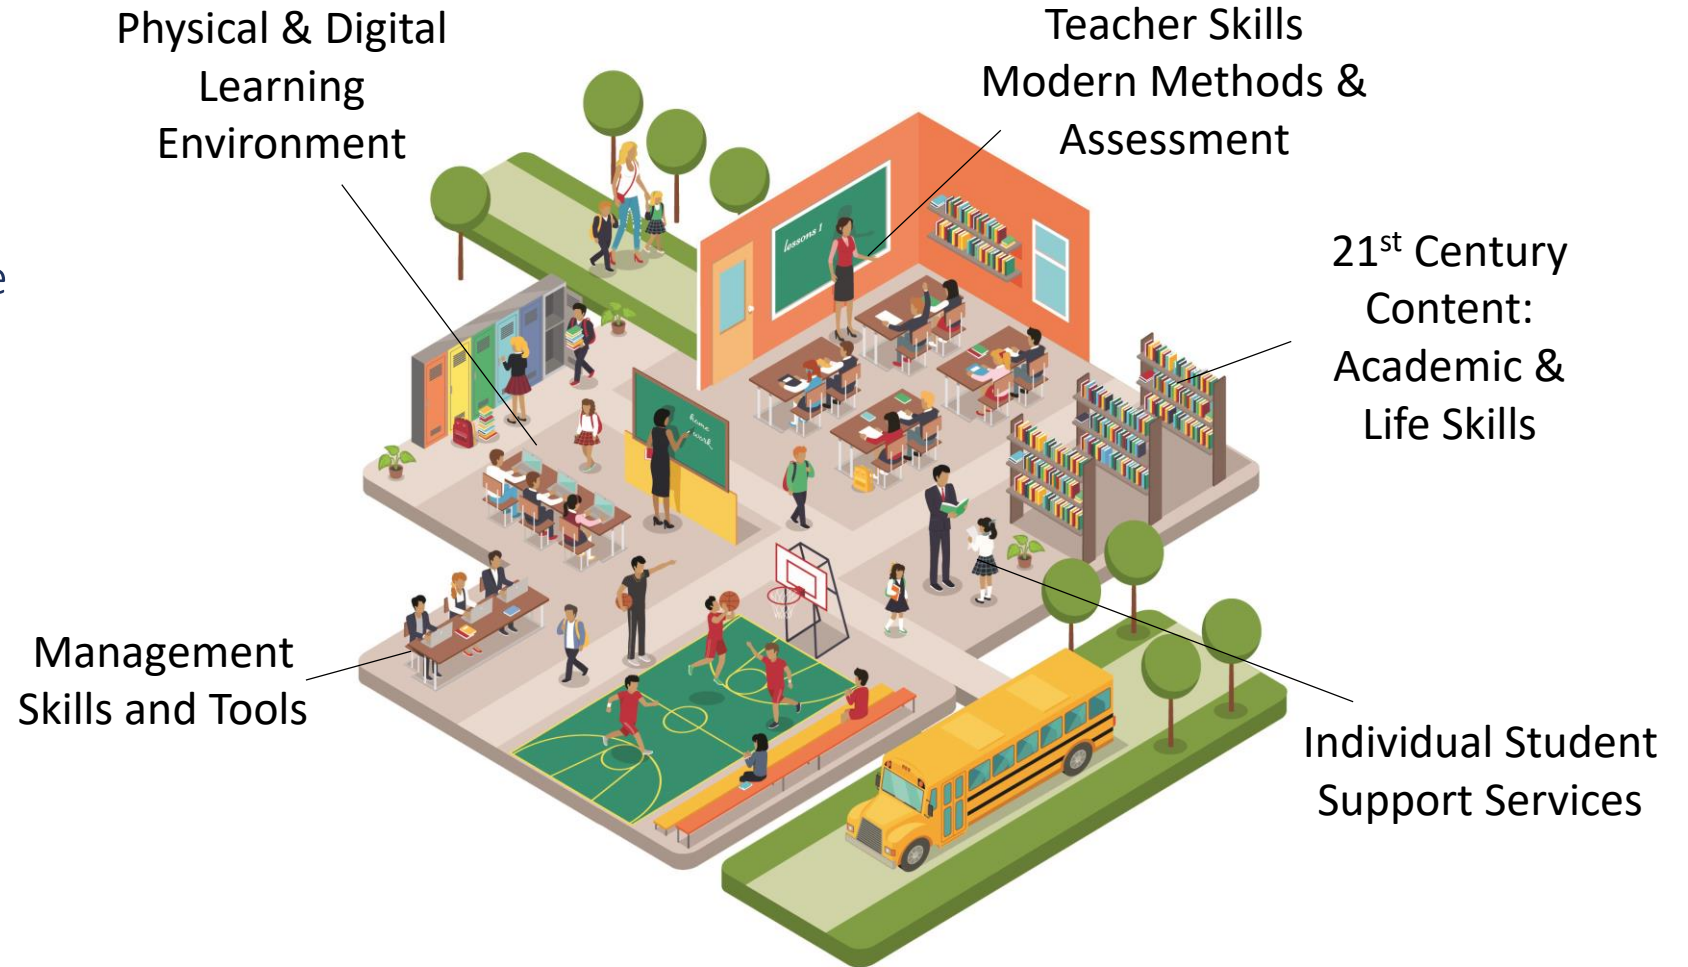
Physical & Digital Learning Environment

Teacher Skills Modern Methods & Assessment

lessons 1

21$^{st}$ Century Content: Academic & Life Skills

home work

Management Skills and Tools

Individual Student Support Services